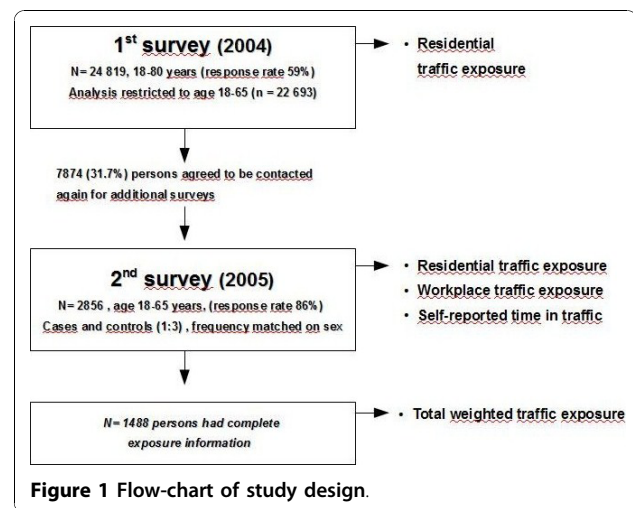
1$^{st}$ survey (2004)

N= 24 819, 18-80 years (response rate 59%)

Analysis restricted to age 18-65 (n = 22 693)

• Residential traffic exposure

7874 (31.7%) persons agreed to be contacted again for additional surveys

2$^{nd}$ survey (2005)

N= 2856 , age 18-65 years, (response rate 86%)

Cases and controls (1:3) , frequency matched on sex

• Residential traffic exposure

• Workplace traffic exposure

• Self-reported time in traffic

N= 1488 persons had complete exposure information

• Total weighted traffic exposure

Figure 1 Flow-chart of study design.